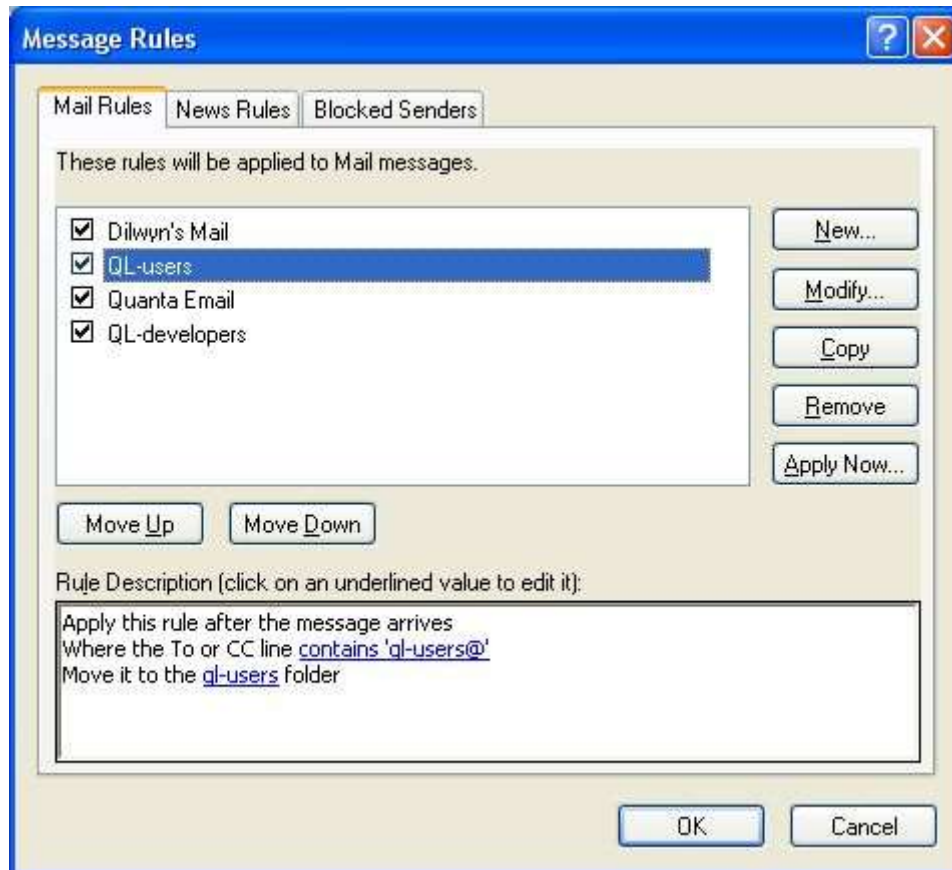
Message Rules

Mail Rules | News Rules | Blocked Senders

These rules will be applied to Mail messages.

☑ Dilwyn's Mail
☑ QL-users
☑ Quanta Email
☑ QL-developers

New...
Modify...
Copy
Remove
Apply Now...

Move Up
Move Down

Rule Description (click on an underlined value to edit it):

Apply this rule after the message arrives
Where the To or CC line contains 'ql-users@'
Move it to the ql-users folder

OK
Cancel